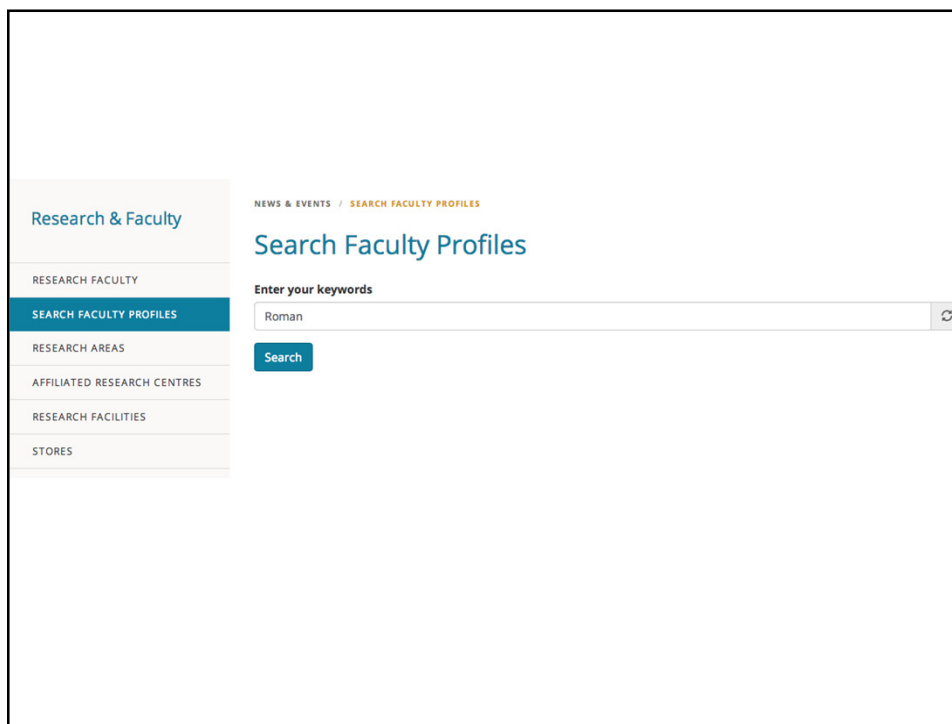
Research & Faculty

RESEARCH FACULTY

SEARCH FACULTY PROFILES

RESEARCH AREAS

AFFILIATED RESEARCH CENTRES

RESEARCH FACILITIES

STORES

NEWS & EVENTS / SEARCH FACULTY PROFILES

Search Faculty Profiles

Enter your keywords

Roman

Search